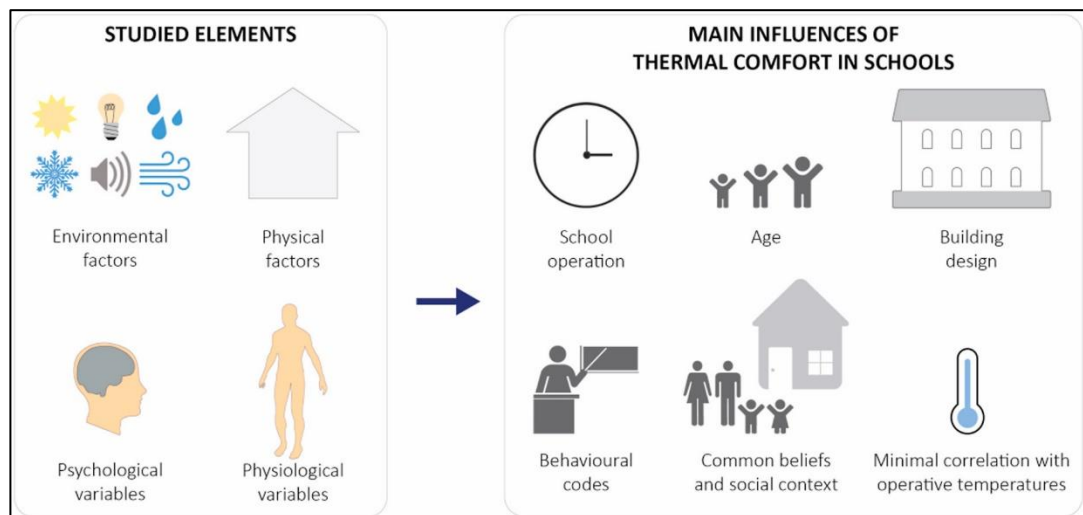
STUDIED ELEMENTS

Environmental factors

Physical factors

Psychological variables

Physiological variables

MAIN INFLUENCES OF THERMAL COMFORT IN SCHOOLS

School operation

Age

Building design

Behavioural codes

Common beliefs and social context

Minimal correlation with operative temperatures